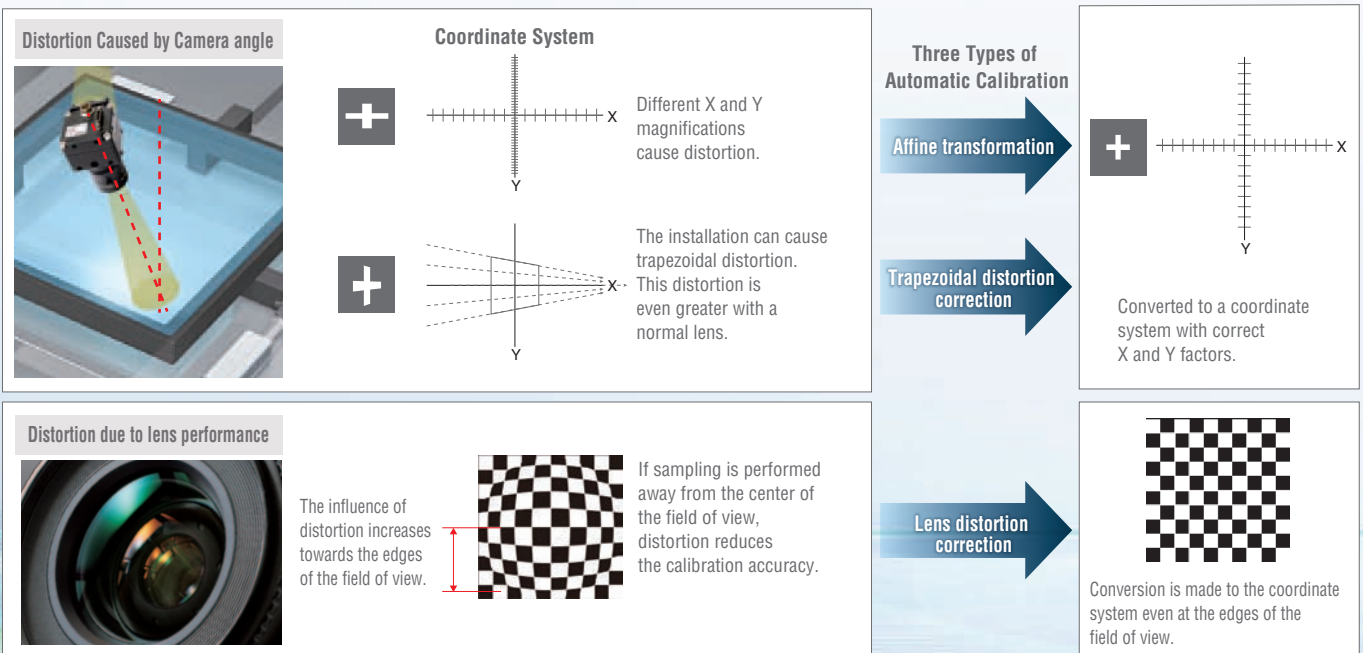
Distortion Caused by Camera angle

Coordinate System

X

Y

Different X and Y magnifications cause distortion.

X

Y

The installation can cause trapezoidal distortion. This distortion is even greater with a normal lens.

Three Types of Automatic Calibration

Affine transformation

Trapezoidal distortion correction

X

Y

Converted to a coordinate system with correct X and Y factors.

Distortion due to lens performance

The influence of distortion increases towards the edges of the field of view.

If sampling is performed away from the center of the field of view, distortion reduces the calibration accuracy.

Lens distortion correction

Conversion is made to the coordinate system even at the edges of the field of view.